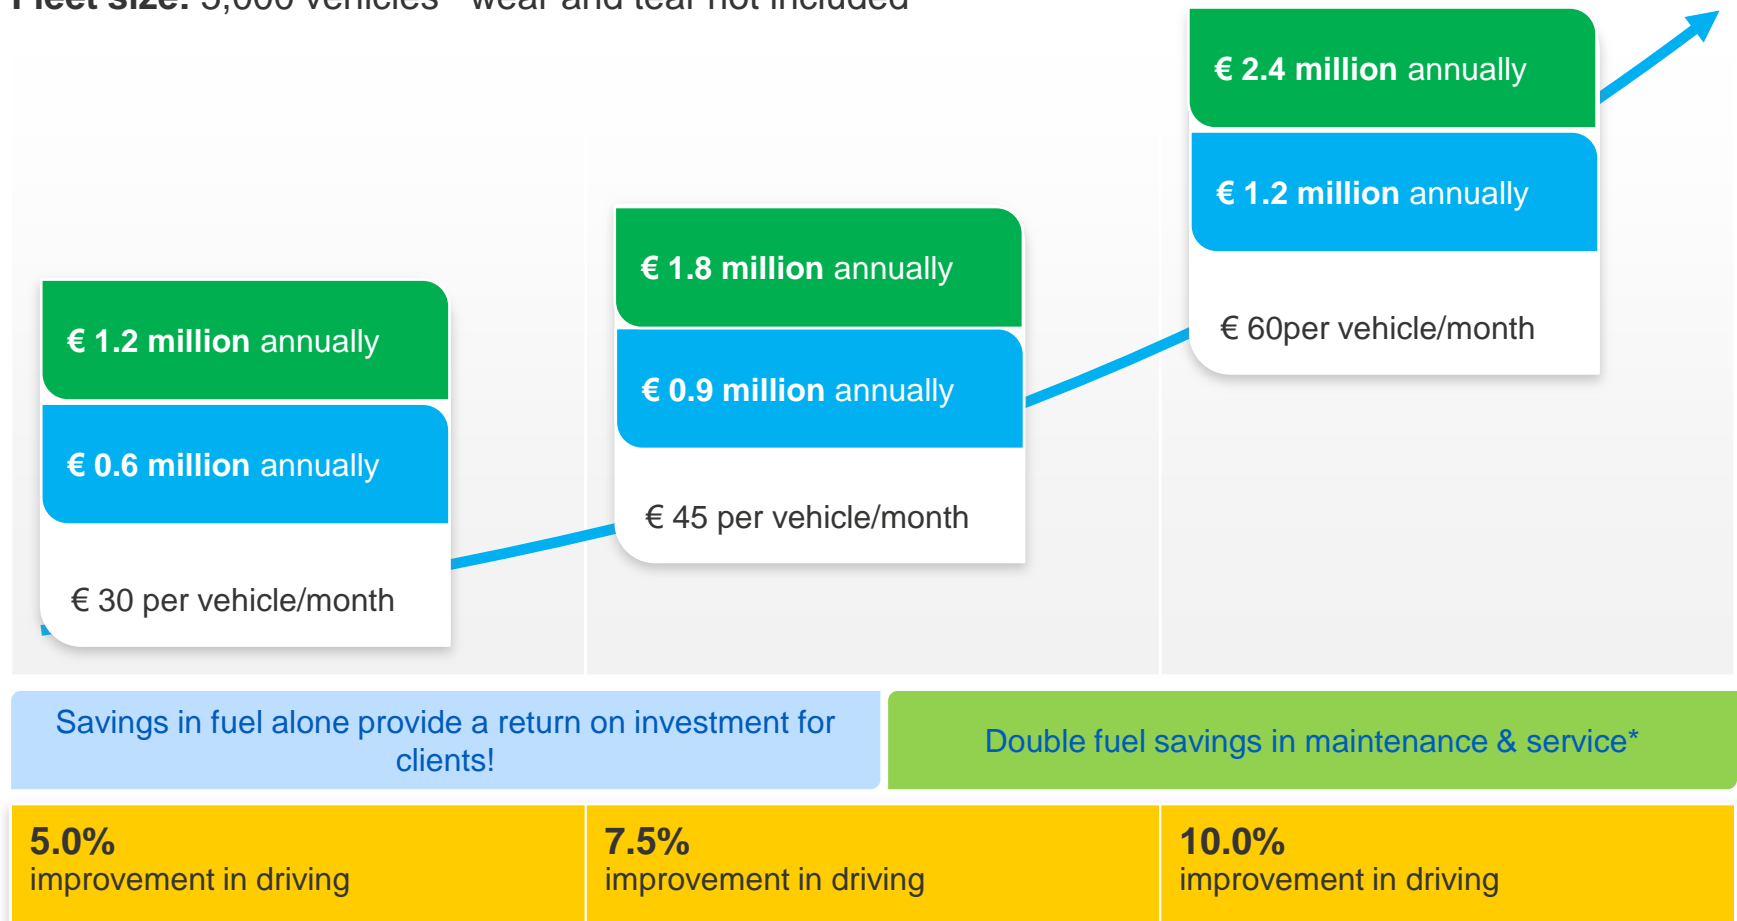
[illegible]

€ 1.2 million annually

€ 0.6 million annually

€ 30 per vehicle/month

€ 1.8 million annually

€ 0.9 million annually

€ 45 per vehicle/month

€ 2.4 million annually

€ 1.2 million annually

€ 60per vehicle/month

Savings in fuel alone provide a return on investment for clients!

Double fuel savings in maintenance & service*

5.0%
improvement in driving

7.5%
improvement in driving

10.0%
improvement in driving